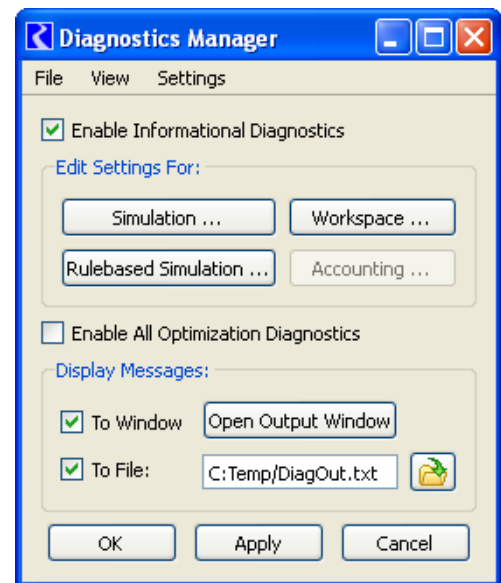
Diagnostics Manager

File View Settings

Enable Informational Diagnostics

Edit Settings For:

Simulation ...

Workspace ...

Rulebased Simulation ...

Accounting ...

Enable All Optimization Diagnostics

Display Messages:

To Window

Open Output Window

To File:

C:Temp/DiagOut.txt

OK

Apply

Cancel